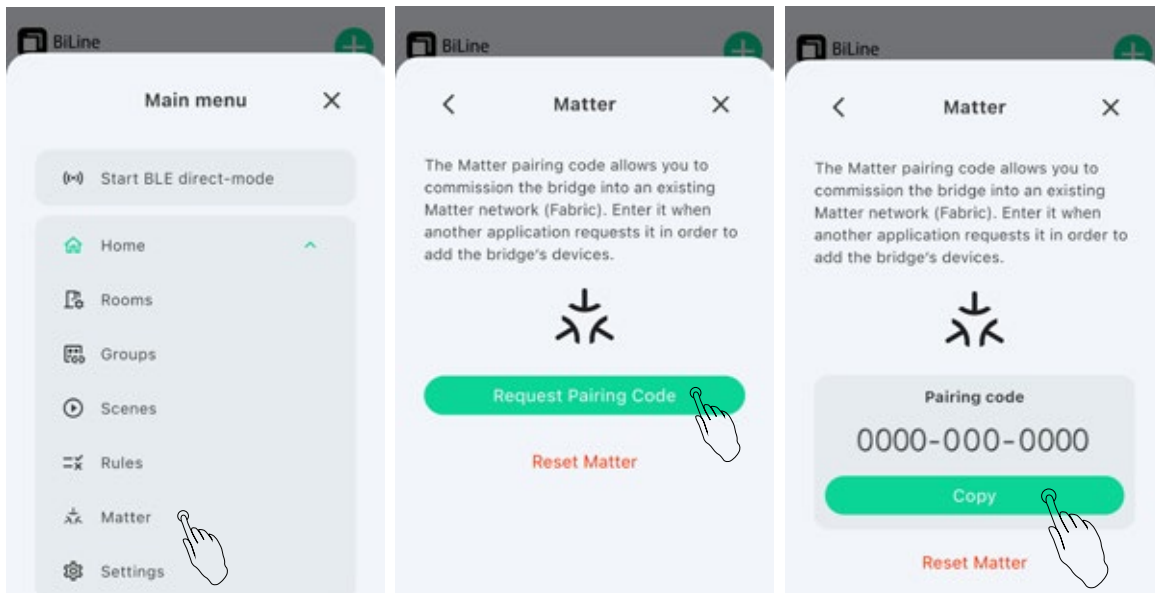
BiLine

Main menu

Start BLE direct-mode

Home

Rooms

Groups

Scenes

Rules

Matter

Settings

BiLine

Matter

The Matter pairing code allows you to commission the bridge into an existing Matter network (Fabric). Enter it when another application requests it in order to add the bridge's devices.

Request Pairing Code

Reset Matter

BiLine

Matter

The Matter pairing code allows you to commission the bridge into an existing Matter network (Fabric). Enter it when another application requests it in order to add the bridge's devices.

Pairing code

0000-000-0000

Copy

Reset Matter